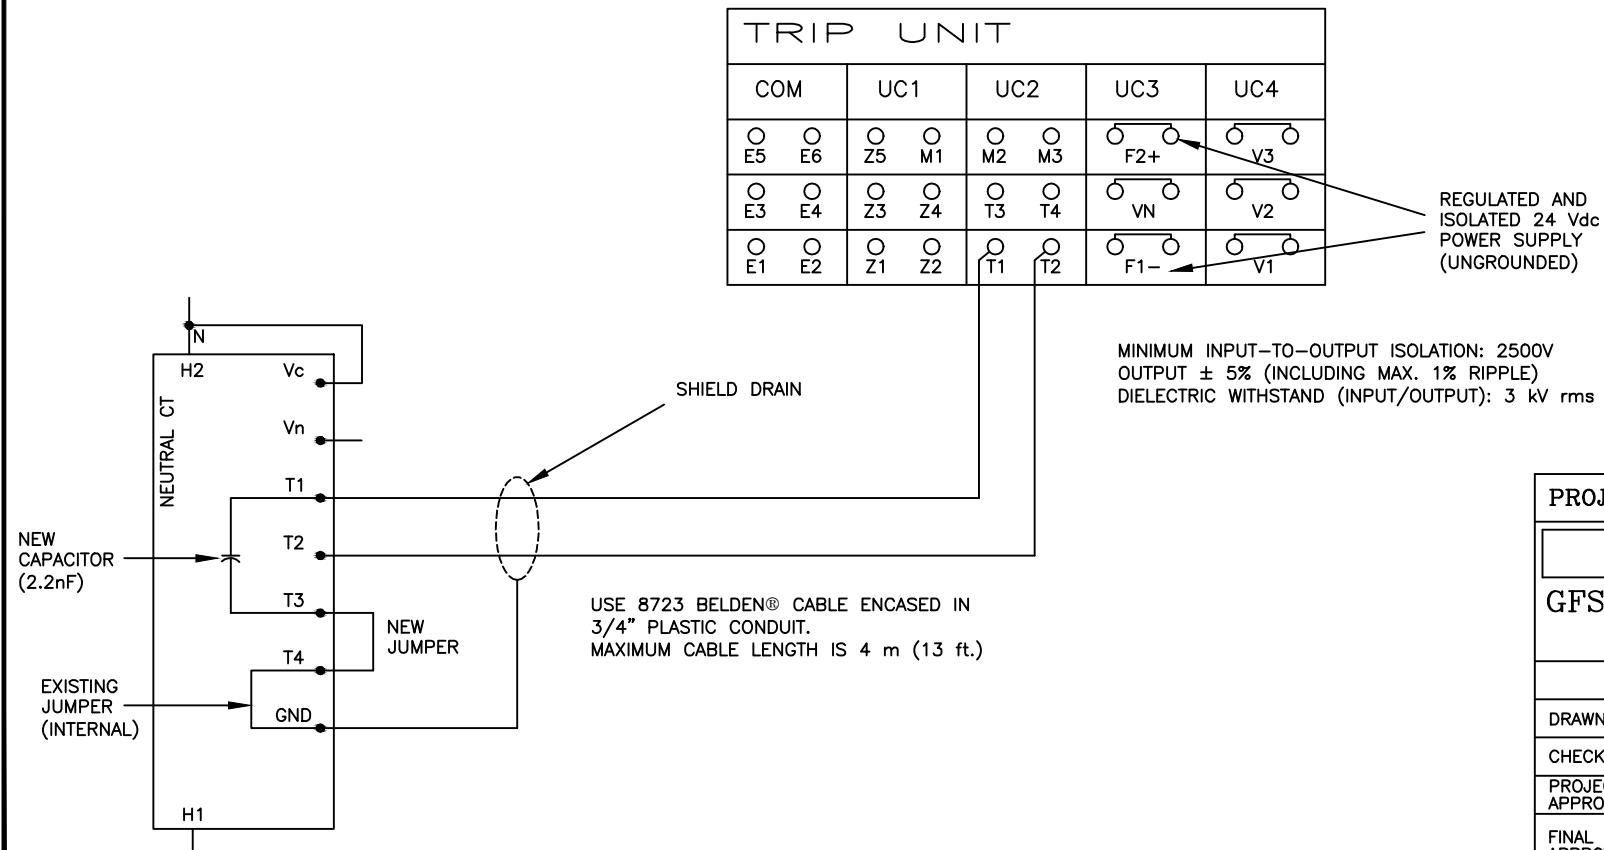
TRIP UNIT

| COM | | UC1 | | UC2 | | UC3 | UC4 |
|---|---|---|---|---|---|---|---|
| E5 | E6 | Z5 | M1 | M2 | M3 | F2+ | V3 |
| E3 | E4 | Z3 | Z4 | T3 | T4 | VN | V2 |
| E1 | E2 | Z1 | Z2 | T1 | T2 | F1− | V1 |

REGULATED AND ISOLATED 24 Vdc POWER SUPPLY (UNGROUNDED)

MINIMUM INPUT–TO–OUTPUT ISOLATION: 2500V
OUTPUT ± 5% (INCLUDING MAX. 1% RIPPLE)
DIELECTRIC WITHSTAND (INPUT/OUTPUT): 3 kV rms

N
H2
Vc
Vn
NEUTRAL CT
T1
T2
T3
T4
GND
H1

SHIELD DRAIN

NEW CAPACITOR (2.2nF)

NEW JUMPER

EXISTING JUMPER (INTERNAL)

USE 8723 BELDEN® CABLE ENCASED IN 3/4" PLASTIC CONDUIT.
MAXIMUM CABLE LENGTH IS 4 m (13 ft.)

PROJ
GFS
DRAWN
CHECK
PROJEC APPRO
FINAL